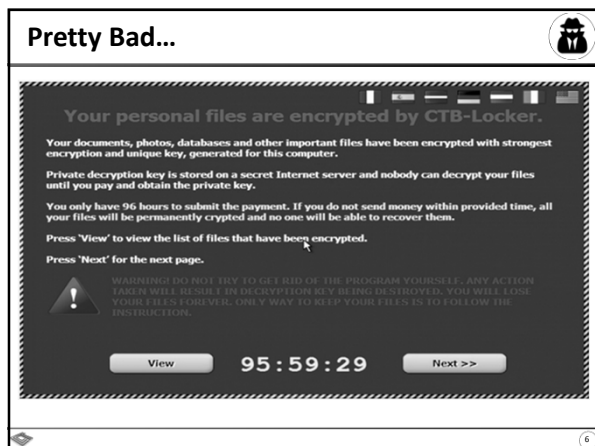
Pretty Bad…

Your personal files are encrypted by CTB-Locker.

Your documents, photos, databases and other important files have been encrypted with strongest encryption and unique key, generated for this computer.

Private decryption key is stored on a secret Internet server and nobody can decrypt your files until you pay and obtain the private key.

You only have 96 hours to submit the payment. If you do not send money within provided time, all your files will be permanently crypted and no one will be able to recover them.

Press 'View' to view the list of files that have been encrypted.

Press 'Next' for the next page.

WARNING! DO NOT TRY TO GET RID OF THE PROGRAM YOURSELF. ANY ACTION TAKEN WILL RESULT IN DECRYPTION KEY BEING DESTROYED. YOU WILL LOSE YOUR FILES FOREVER. ONLY WAY TO KEEP YOUR FILES IS TO FOLLOW THE INSTRUCTION.

View

95:59:29

Next >>

6